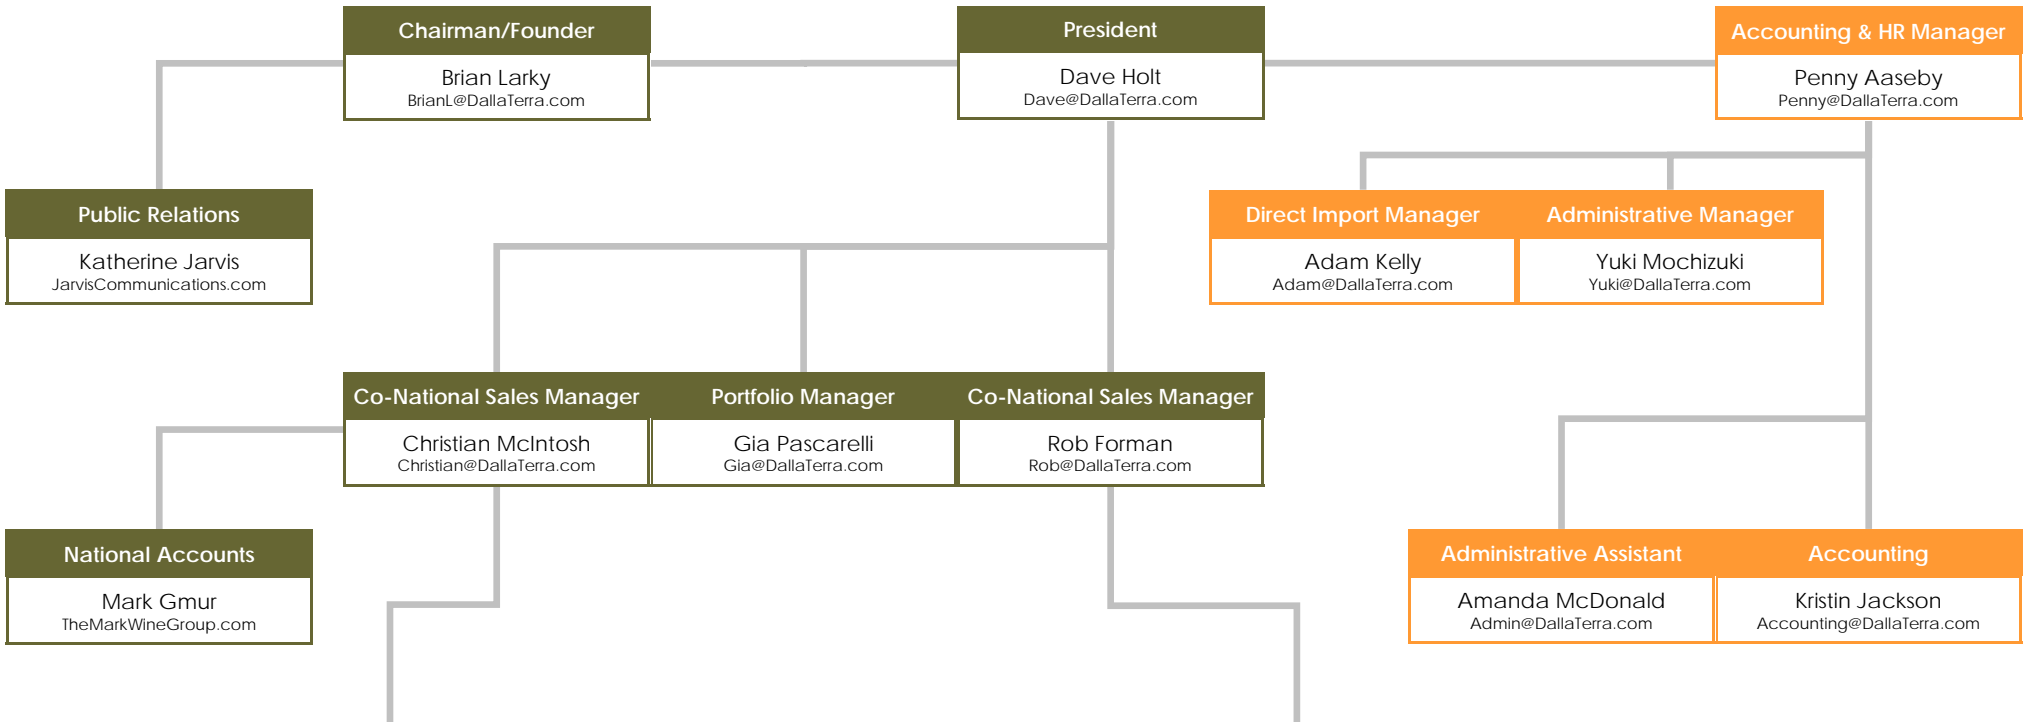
Chairman/Founder
Brian Larky
BrianL@DallaTerra.com

President
Dave Holt
Dave@DallaTerra.com

Accounting & HR Manager
Penny Aaseby
Penny@DallaTerra.com

Public Relations
Katherine Jarvis
JarvisCommunications.com

Direct Import Manager
Adam Kelly
Adam@DallaTerra.com

Administrative Manager
Yuki Mochizuki
Yuki@DallaTerra.com

Co-National Sales Manager
Christian McIntosh
Christian@DallaTerra.com

Portfolio Manager
Gia Pascarelli
Gia@DallaTerra.com

Co-National Sales Manager
Rob Forman
Rob@DallaTerra.com

National Accounts
Mark Gmur
TheMarkWineGroup.com

Administrative Assistant
Amanda McDonald
Admin@DallaTerra.com

Accounting
Kristin Jackson
Accounting@DallaTerra.com